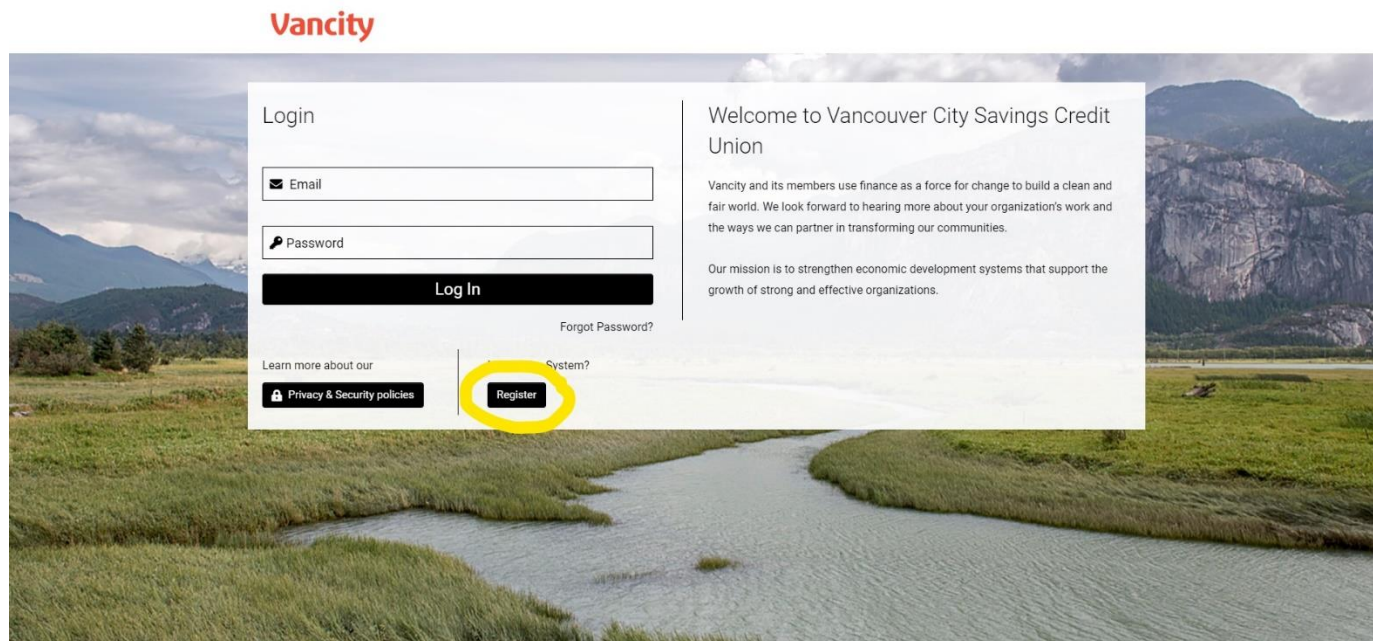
Vancity

Login

Email

Password

Log In

Forgot Password?

Learn more about our

Privacy & Security policies

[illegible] System?

Register

Welcome to Vancouver City Savings Credit Union

Vancity and its members use finance as a force for change to build a clean and fair world. We look forward to hearing more about your organization's work and the ways we can partner in transforming our communities.

Our mission is to strengthen economic development systems that support the growth of strong and effective organizations.